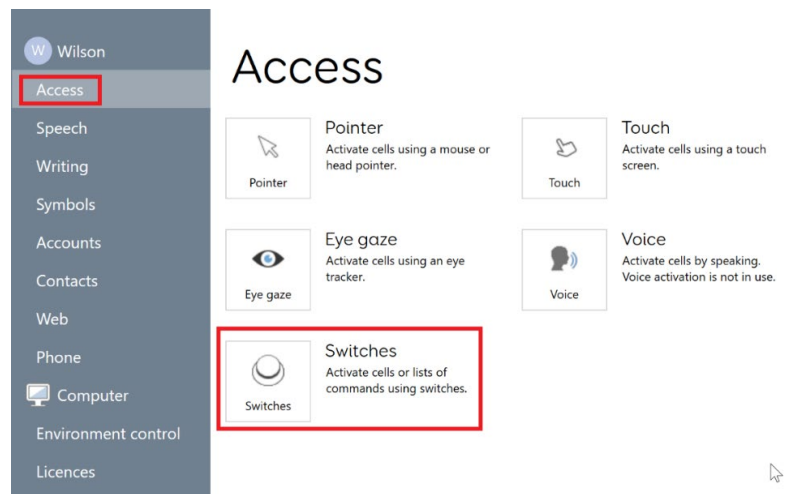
W Wilson
Access
Speech
Writing
Symbols
Accounts
Contacts
Web
Phone
Computer
Environment control
Licences

Access

Pointer
Pointer
Activate cells using a mouse or head pointer.

Touch
Touch
Activate cells using a touch screen.

Eye gaze
Eye gaze
Activate cells using an eye tracker.

Voice
Voice
Activate cells by speaking. Voice activation is not in use.

Switches
Switches
Activate cells or lists of commands using switches.